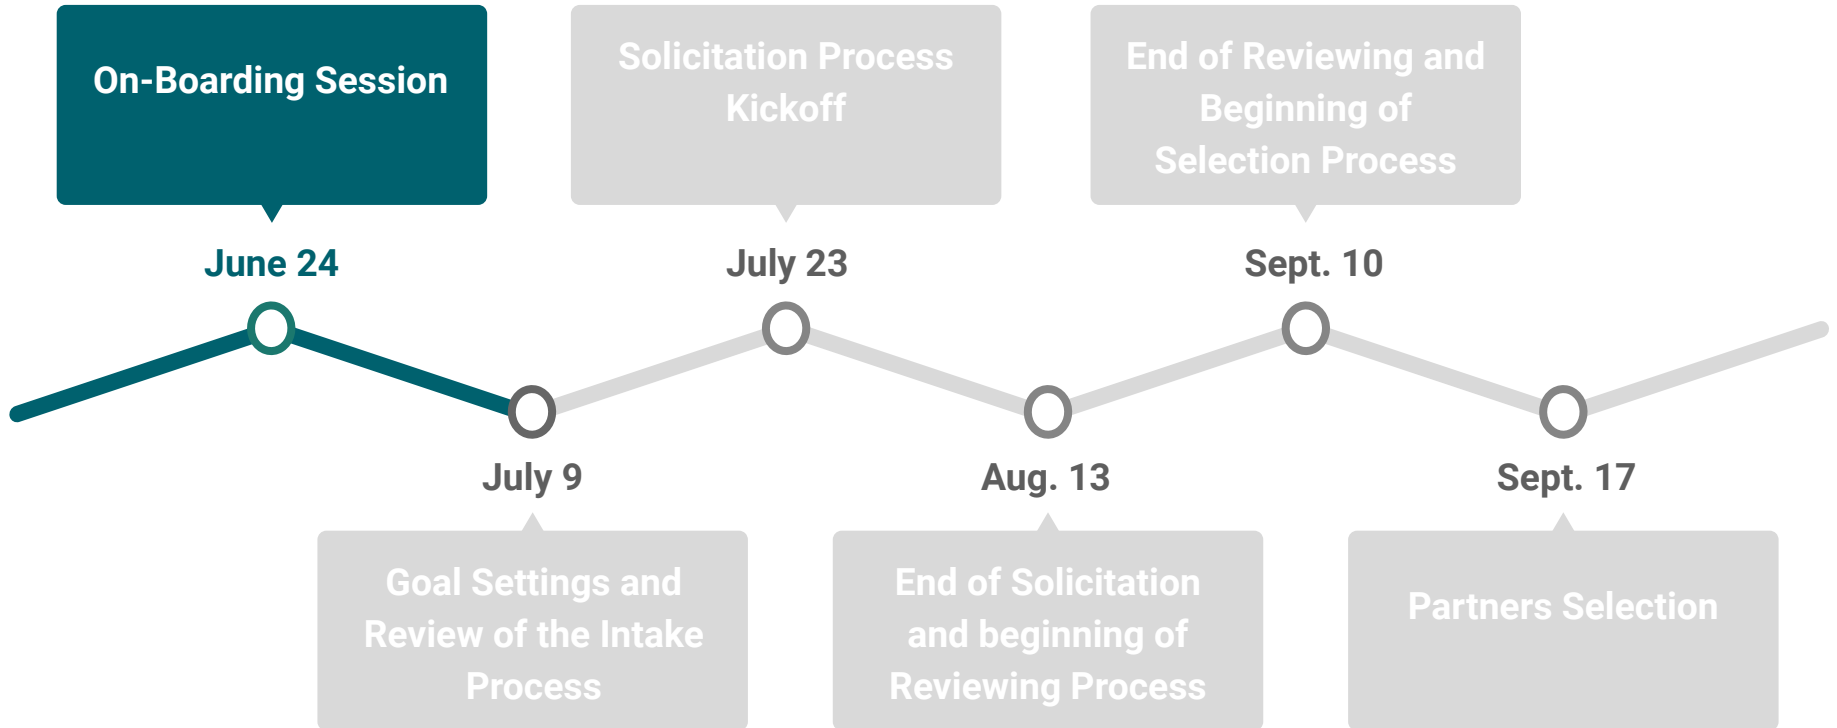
On-Boarding Session

June 24

Solicitation Process Kickoff

July 23

End of Reviewing and Beginning of Selection Process

Sept. 10

July 9

Goal Settings and Review of the Intake Process

Aug. 13

End of Solicitation and beginning of Reviewing Process

Sept. 17

Partners Selection